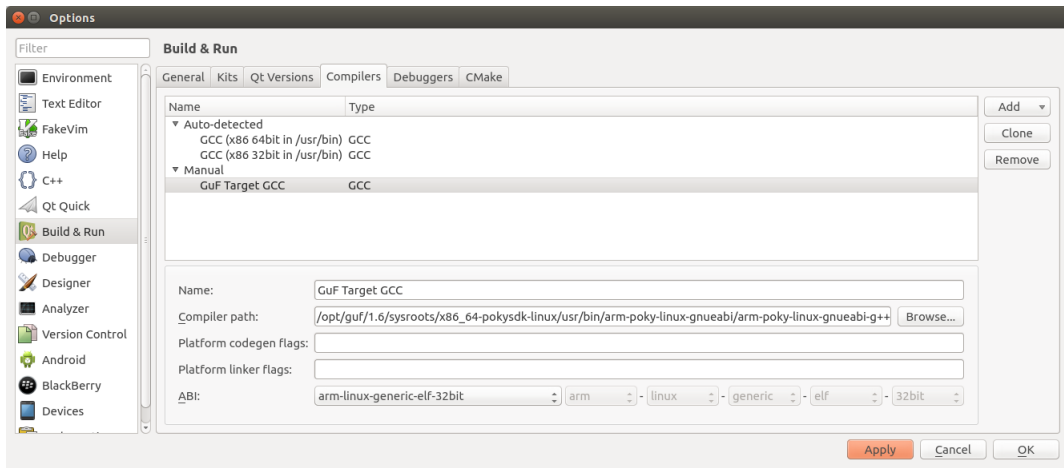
Options

Filter

Environment
Text Editor
FakeVim
Help
C++
Qt Quick
Build & Run
Debugger
Designer
Analyzer
Version Control
Android
BlackBerry
Devices

Build & Run

General | Kits | Qt Versions | Compilers | Debuggers | CMake

| Name | Type |
|---|---|
| ▾ Auto-detected | |
| GCC (x86 64bit in /usr/bin) | GCC |
| GCC (x86 32bit in /usr/bin) | GCC |
| ▾ Manual | |
| GuF Target GCC | GCC |

Add
Clone
Remove

Name: GuF Target GCC
Compiler path: /opt/guf/1.6/sysroots/x86_64-pokysdk-linux/usr/bin/arm-poky-linux-gnueabi/arm-poky-linux-gnueabi-g++ Browse...
Platform codegen flags:
Platform linker flags:
ABI: arm-linux-generic-elf-32bit arm - linux - generic - elf - 32bit

Apply Cancel OK